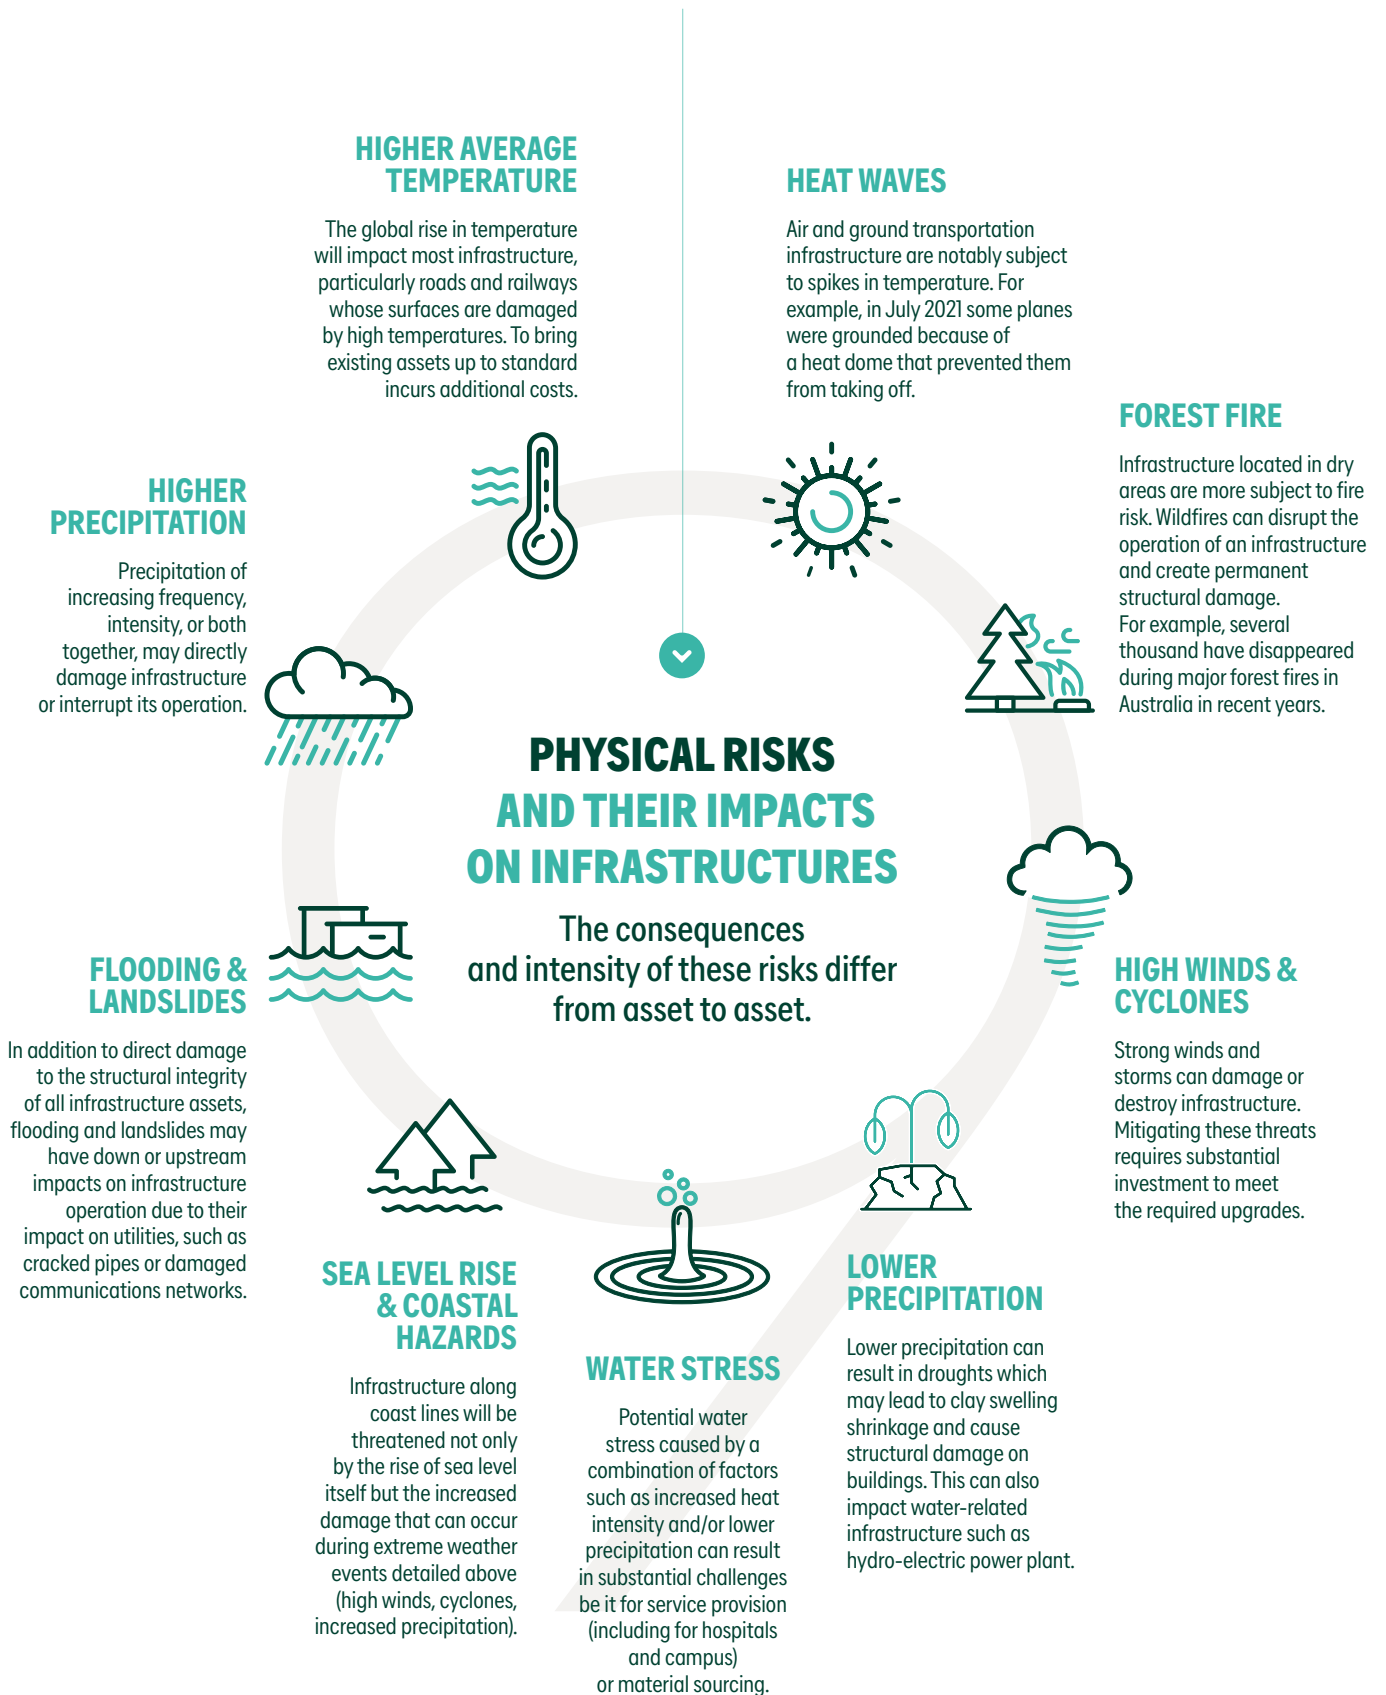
HIGHER AVERAGE TEMPERATURE

The global rise in temperature will impact most infrastructure, particularly roads and railways whose surfaces are damaged by high temperatures. To bring existing assets up to standard incurs additional costs.

HEAT WAVES

Air and ground transportation infrastructure are notably subject to spikes in temperature. For example, in July 2021 some planes were grounded because of a heat dome that prevented them from taking off.

FOREST FIRE

Infrastructure located in dry areas are more subject to fire risk. Wildfires can disrupt the operation of an infrastructure and create permanent structural damage. For example, several thousand have disappeared during major forest fires in Australia in recent years.

HIGHER PRECIPITATION

Precipitation of increasing frequency, intensity, or both together, may directly damage infrastructure or interrupt its operation.

PHYSICAL RISKS AND THEIR IMPACTS ON INFRASTRUCTURES

The consequences and intensity of these risks differ from asset to asset.

HIGH WINDS & CYCLONES

Strong winds and storms can damage or destroy infrastructure. Mitigating these threats requires substantial investment to meet the required upgrades.

FLOODING & LANDSLIDES

In addition to direct damage to the structural integrity of all infrastructure assets, flooding and landslides may have down or upstream impacts on infrastructure operation due to their impact on utilities, such as cracked pipes or damaged communications networks.

SEA LEVEL RISE & COASTAL HAZARDS

Infrastructure along coast lines will be threatened not only by the rise of sea level itself but the increased damage that can occur during extreme weather events detailed above (high winds, cyclones, increased precipitation).

WATER STRESS

Potential water stress caused by a combination of factors such as increased heat intensity and/or lower precipitation can result in substantial challenges be it for service provision (including for hospitals and campus) or material sourcing.

LOWER PRECIPITATION

Lower precipitation can result in droughts which may lead to clay swelling shrinkage and cause structural damage on buildings. This can also impact water-related infrastructure such as hydro-electric power plant.